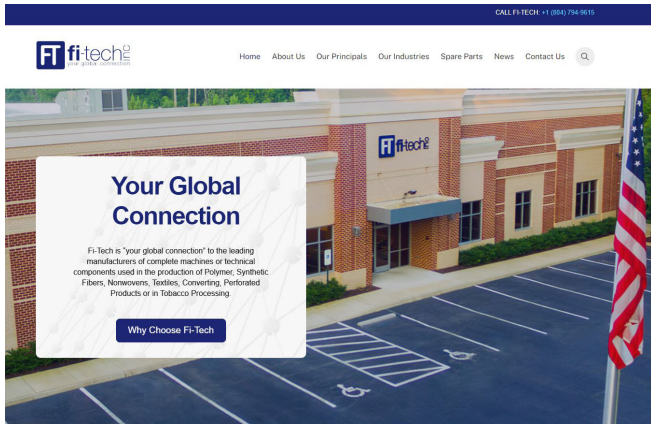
CALL FI-TECH: +1 (804) 794-9615

FT fi-tech inc
your global connection

Home About Us Our Principals Our Industries Spare Parts News Contact Us

fi-tech

Your Global Connection

Fi-Tech is "your global connection" to the leading manufacturers of complete machines or technical components used in the production of Polymer, Synthetic Fibers, Nonwovens, Textiles, Converting, Perforated Products or in Tobacco Processing.

Why Choose Fi-Tech